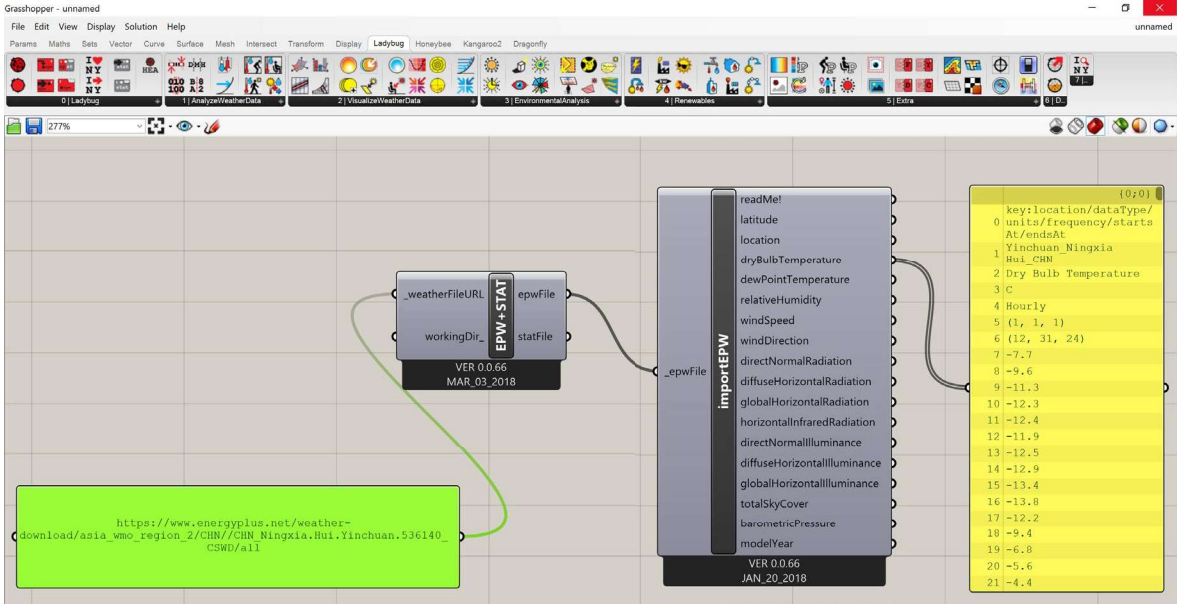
Grasshopper - unnamed

File Edit View Display Solution Help

unnamed

Params Maths Sets Vector Curve Surface Mesh Intersect Transform Display Ladybug Honeybee Kangaroo2 Dragonfly

0 | Ladybug
1 | AnalyzeWeatherData
2 | VisualizeWeatherData
3 | EnvironmentalAnalysis
4 | Renewables
5 | Extra
6 | D...

277%

_weatherFileURL
workingDir_
EPW+STAT
epwFile
statFile
VER 0.0.66
MAR_03_2018

https://www.energyplus.net/weather-download/asia_wmo_region_2/CHN//CHN_Ningxia.Hui.Yinchuan.536140_CSWD/all

_epwFile
importEPW
readMe!
latitude
location
dryBulbTemperature
dewPointTemperature
relativeHumidity
windSpeed
windDirection
directNormalRadiation
diffuseHorizontalRadiation
globalHorizontalRadiation
horizontalInfraredRadiation
directNormalIlluminance
diffuseHorizontalIlluminance
globalHorizontalIlluminance
totalSkyCover
barometricPressure
modelYear
VER 0.0.66
JAN_20_2018

{0;0}
0 key:location/dataType/units/frequency/startsAt/endsAt
1 Yinchuan_Ningxia Hui_CHN
2 Dry Bulb Temperature
3 C
4 Hourly
5 (1, 1, 1)
6 (12, 31, 24)
7 -7.7
8 -9.6
9 -11.3
10 -12.3
11 -12.4
12 -11.9
13 -12.5
14 -12.9
15 -13.4
16 -13.8
17 -12.2
18 -9.4
19 -6.8
20 -5.6
21 -4.4